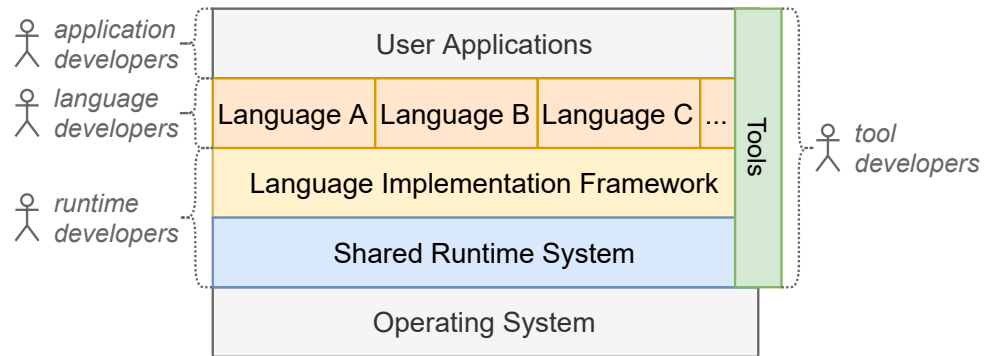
application developers

language developers

runtime developers

User Applications

Language A

Language B

Language C

...

Language Implementation Framework

Shared Runtime System

Operating System

Tools

tool developers